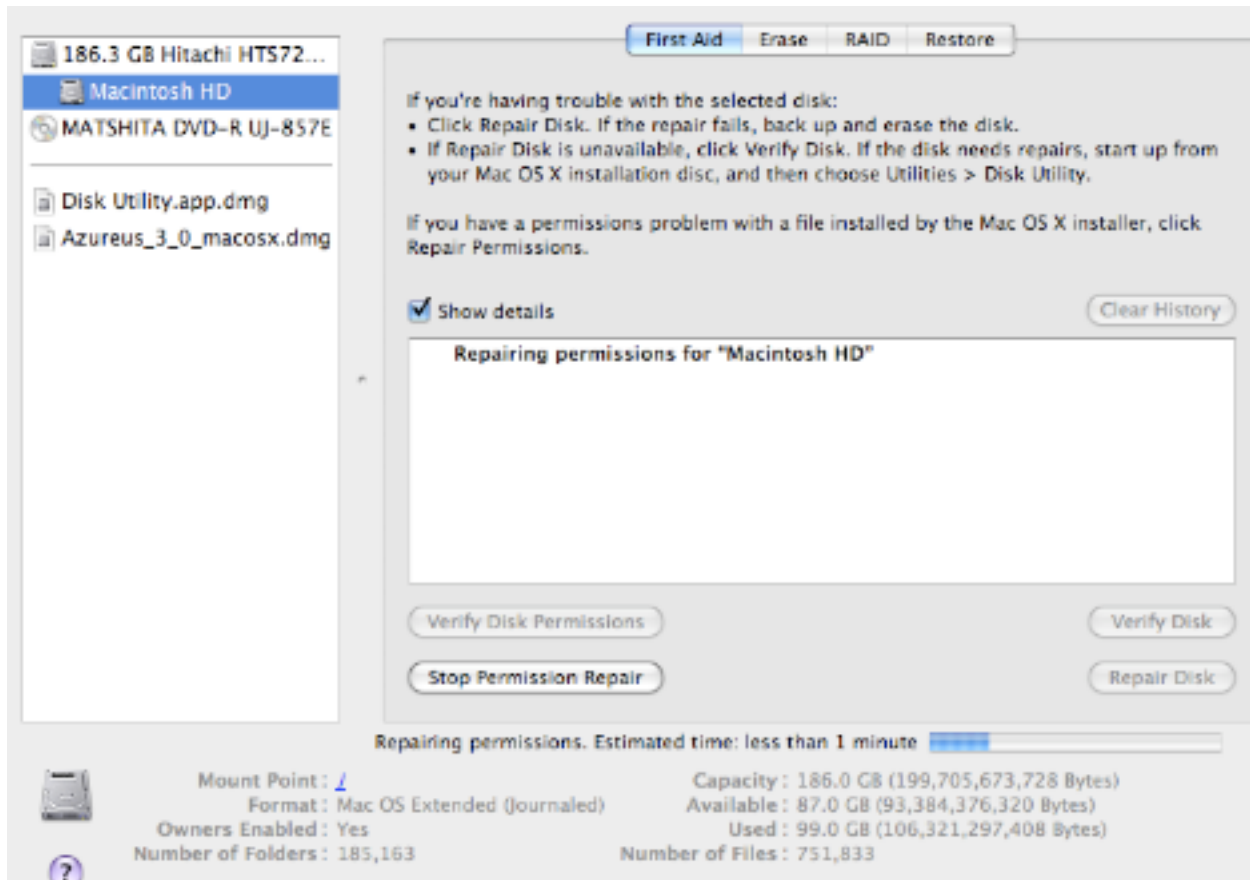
186.3 GB Hitachi HTS72...
Macintosh HD
MATSHITA DVD-R UJ-857E

Disk Utility.app.dmg
Azureus_3_0_macosx.dmg

First Aid | Erase | RAID | Restore

If you're having trouble with the selected disk:
• Click Repair Disk. If the repair fails, back up and erase the disk.
• If Repair Disk is unavailable, click Verify Disk. If the disk needs repairs, start up from your Mac OS X installation disc, and then choose Utilities > Disk Utility.

If you have a permissions problem with a file installed by the Mac OS X installer, click Repair Permissions.

Show details

Clear History

Repairing permissions for "Macintosh HD"

Verify Disk Permissions

Verify Disk

Stop Permission Repair

Repair Disk

Repairing permissions. Estimated time: less than 1 minute

Mount Point : /
Format : Mac OS Extended (Journaled)
Owners Enabled : Yes
Number of Folders : 185,163

Capacity : 186.0 GB (199,705,673,728 Bytes)
Available : 87.0 GB (93,384,376,320 Bytes)
Used : 99.0 GB (106,321,297,408 Bytes)
Number of Files : 751,833

?